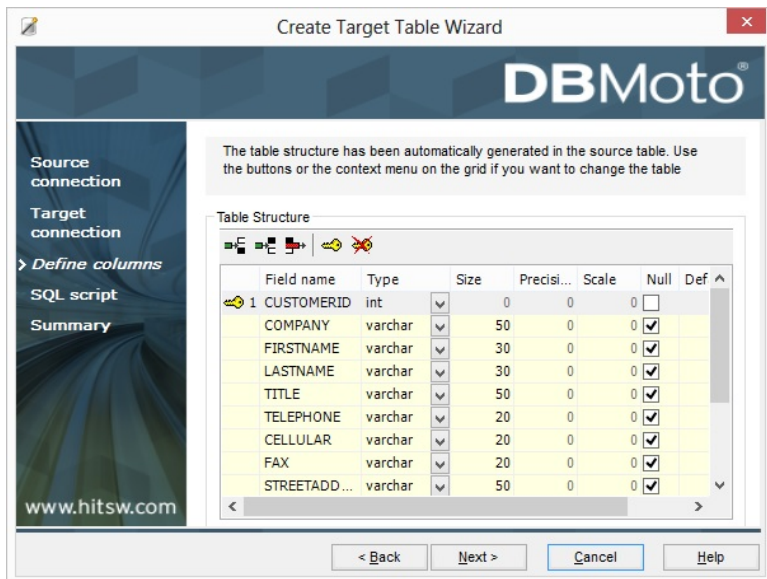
Create Target Table Wizard

DBMoto®

Source connection
Target connection
Define columns
SQL script
Summary

www.hitsw.com

The table structure has been automatically generated in the source table. Use the buttons or the context menu on the grid if you want to change the table

Table Structure

| | Field name | Type | Size | Precisi... | Scale | Null | Def |
|---|---|---|---|---|---|---|---|
| 1 | CUSTOMERID | int | 0 | 0 | 0 | ☐ | |
| | COMPANY | varchar | 50 | 0 | 0 | ☑ | |
| | FIRSTNAME | varchar | 30 | 0 | 0 | ☑ | |
| | LASTNAME | varchar | 30 | 0 | 0 | ☑ | |
| | TITLE | varchar | 50 | 0 | 0 | ☑ | |
| | TELEPHONE | varchar | 20 | 0 | 0 | ☑ | |
| | CELLULAR | varchar | 20 | 0 | 0 | ☑ | |
| | FAX | varchar | 20 | 0 | 0 | ☑ | |
| | STREETADD... | varchar | 50 | 0 | 0 | ☑ | |

< Back
Next >
Cancel
Help